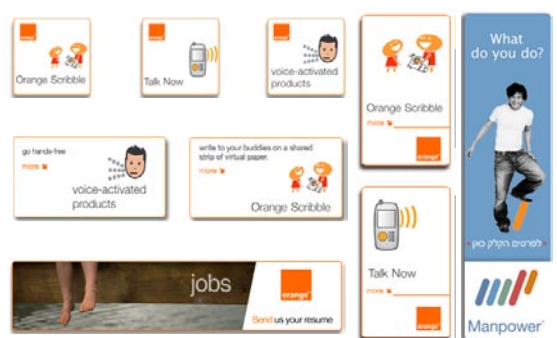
orange

Orange Scribble

orange

Talk Now

orange

voice-activated products

Orange Scribble

more

orange

What do you do?

go hands-free

more

voice-activated products

write to your buddies on a shared strip of virtual paper.

more

Orange Scribble

Talk Now

more

orange

לפרטים הקלק כאן

Manpower

jobs

orange

Send us your resume